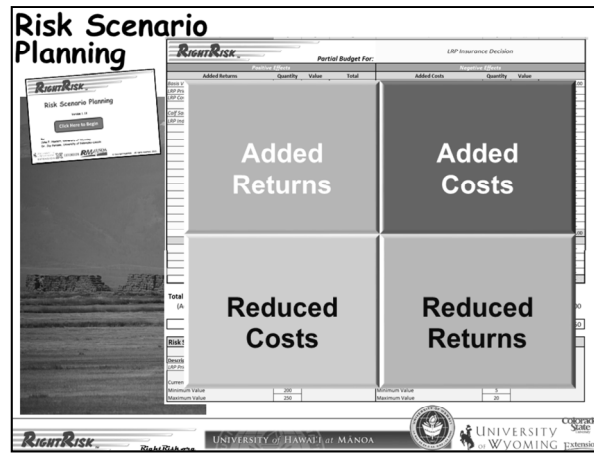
Risk Scenario Planning

RightRisk

Risk Scenario Planning

Click Here to Begin

RightRisk

Partial Budget For:

LRP Insurance Decision

Positive Effects

Negative Effects

Added Returns | Quantity | Value | Total

Added Costs | Quantity | Value

Added Returns

Added Costs

Reduced Costs

Reduced Returns

Total

Minimum Value | 200

Maximum Value | 250

Minimum Value | 5

Maximum Value | 20

RightRisk

RightRisk.org

UNIVERSITY of HAWAI'I at MANOA

UNIVERSITY of WYOMING

Colorado State

Extension